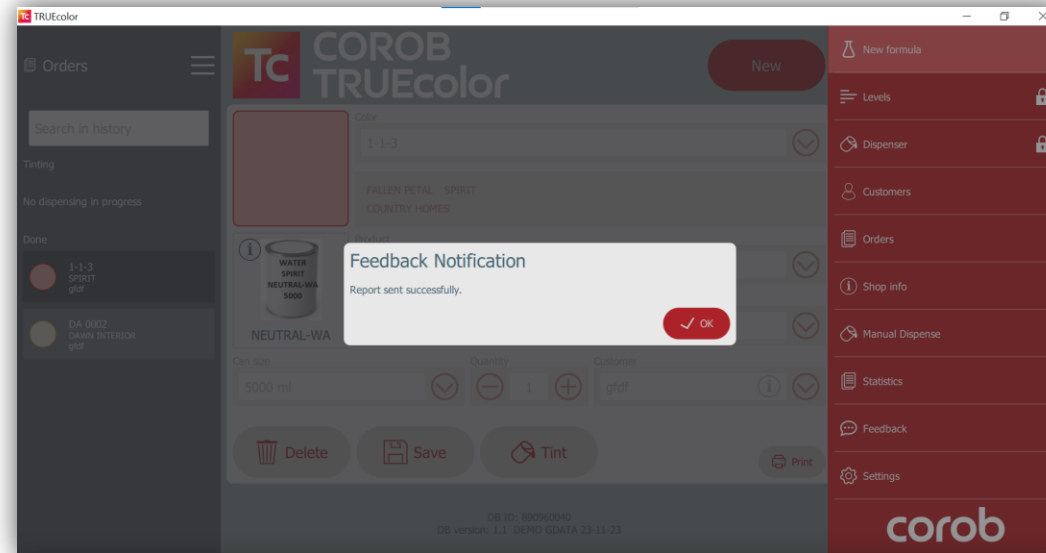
TRUEcolor

Orders

Search in history

Tinting

No dispensing in progress

Done

1-1-3
SPIRIT
gfdf

DA 0002
DAWN INTERIOR
gfdf

Tc COROB TRUEcolor

New

Color

1-1-3

FALLEN PETAL SPIRIT
COUNTRY HOMES

Product

WATER
SPIRIT
NEUTRAL-WA
5000

NEUTRAL-WA

Can size

5000 ml

Quantity

1

Customer

gfdf

Delete

Save

Tint

Print

DB ID: 890060040
DB version: 1.1_DEMO GDATA 23-11-22

Feedback Notification

Report sent successfully.

OK

New formula

Levels

Dispenser

Customers

Orders

Shop info

Manual Dispense

Statistics

Feedback

Settings

corob